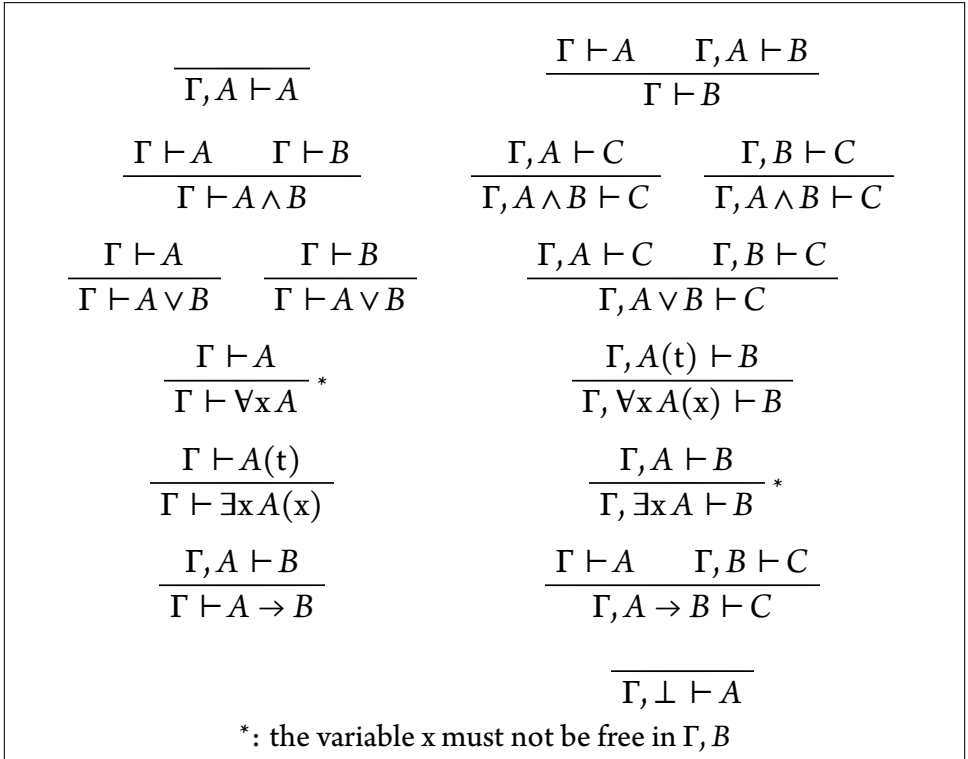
$\frac{}{\Gamma, A \vdash A}$

$\frac{\Gamma \vdash A \quad \Gamma, A \vdash B}{\Gamma \vdash B}$

$\frac{\Gamma \vdash A \quad \Gamma \vdash B}{\Gamma \vdash A \wedge B}$

$\frac{\Gamma, A \vdash C}{\Gamma, A \wedge B \vdash C}$ $\frac{\Gamma, B \vdash C}{\Gamma, A \wedge B \vdash C}$

$\frac{\Gamma \vdash A}{\Gamma \vdash A \vee B}$ $\frac{\Gamma \vdash B}{\Gamma \vdash A \vee B}$

$\frac{\Gamma, A \vdash C \quad \Gamma, B \vdash C}{\Gamma, A \vee B \vdash C}$

$\frac{\Gamma \vdash A}{\Gamma \vdash \forall x A}^*$

$\frac{\Gamma, A(t) \vdash B}{\Gamma, \forall x A(x) \vdash B}$

$\frac{\Gamma \vdash A(t)}{\Gamma \vdash \exists x A(x)}$

$\frac{\Gamma, A \vdash B}{\Gamma, \exists x A \vdash B}^*$

$\frac{\Gamma, A \vdash B}{\Gamma \vdash A \to B}$

$\frac{\Gamma \vdash A \quad \Gamma, B \vdash C}{\Gamma, A \to B \vdash C}$

$\frac{}{\Gamma, \bot \vdash A}$

$^*$: the variable x must not be free in $\Gamma, B$